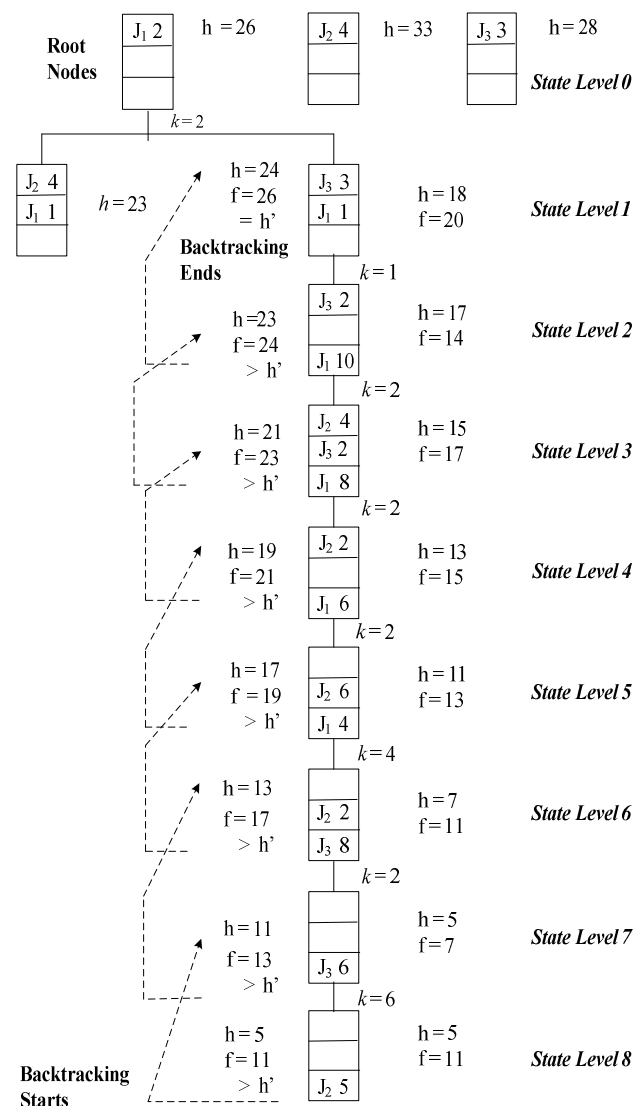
Root Nodes

$J_1$ 2  h = 26

$J_2$ 4  h = 33

$J_3$ 3  h = 28

State Level 0

$k = 2$

$J_2$ 4
$J_1$ 1
h = 23

h = 24
f = 26
= h'

Backtracking Ends

$J_3$ 3
$J_1$ 1
h = 18
f = 20

State Level 1

$k = 1$

h =23
f = 24
> h'

$J_3$ 2
$J_1$ 10
h = 17
f = 14

State Level 2

$k = 2$

h = 21
f = 23
> h'

$J_2$ 4
$J_3$ 2
$J_1$ 8
h = 15
f = 17

State Level 3

$k = 2$

h = 19
f = 21
> h'

$J_2$ 2
$J_1$ 6
h = 13
f = 15

State Level 4

$k = 2$

h = 17
f = 19
> h'

$J_2$ 6
$J_1$ 4
h = 11
f = 13

State Level 5

$k = 4$

h = 13
f = 17
> h'

$J_2$ 2
$J_3$ 8
h = 7
f = 11

State Level 6

$k = 2$

h = 11
f = 13
> h'

$J_3$ 6
h = 5
f = 7

State Level 7

$k = 6$

h = 5
f = 11
> h'

$J_2$ 5
h = 5
f = 11

State Level 8

Backtracking Starts